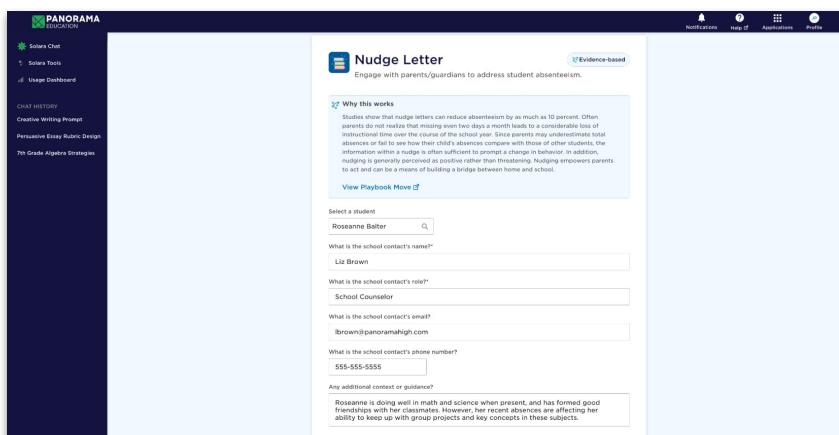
PANORAMA EDUCATION

Notifications Help Applications Profile

Solara Chat
Solara Tools
Usage Dashboard

CHAT HISTORY
Creative Writing Prompt
Persuasive Essay Rubric Design
7th Grade Algebra Strategies

Nudge Letter
Evidence-based
Engage with parents/guardians to address student absenteeism.

Why this works
Studies show that nudge letters can reduce absenteeism by as much as 10 percent. Often parents do not realize that missing even two days a month leads to a considerable loss of instructional time over the course of the school year. Since parents may underestimate total absences or fail to see how their child's absences compare with those of other students, the information within a nudge is often sufficient to prompt a change in behavior. In addition, nudging is generally perceived as positive rather than threatening. Nudging empowers parents to act and can be a means of building a bridge between home and school.

View Playbook Move

Select a student
Roseanne Balter

What is the school contact's name?*
Liz Brown

What is the school contact's role?*
School Counselor

What is the school contact's email?
lbrown@panoramahigh.com

What is the school contact's phone number?
555-555-5555

Any additional context or guidance?
Roseanne is doing well in math and science when present, and has formed good friendships with her classmates. However, her recent absences are affecting her ability to keep up with group projects and key concepts in these subjects.